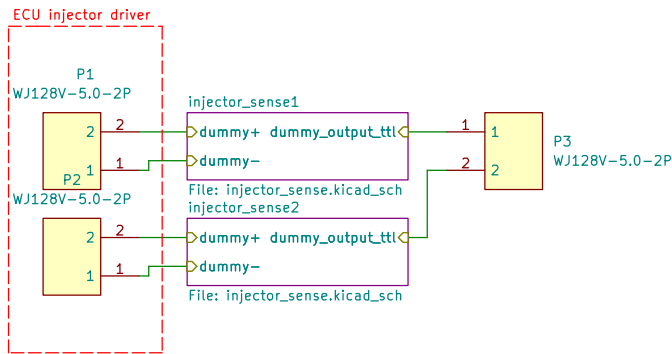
ECU injector driver

P1
WJ128V-5.0-2P

2
2
1
1

P2
WJ128V-5.0-2P

2
2
1
1

injector_sense1
dummy+ dummy_output_ttl
dummy-
File: injector_sense.kicad_sch

injector_sense2
dummy+ dummy_output_ttl
dummy-
File: injector_sense.kicad_sch

1
1
2
2

P3
WJ128V-5.0-2P